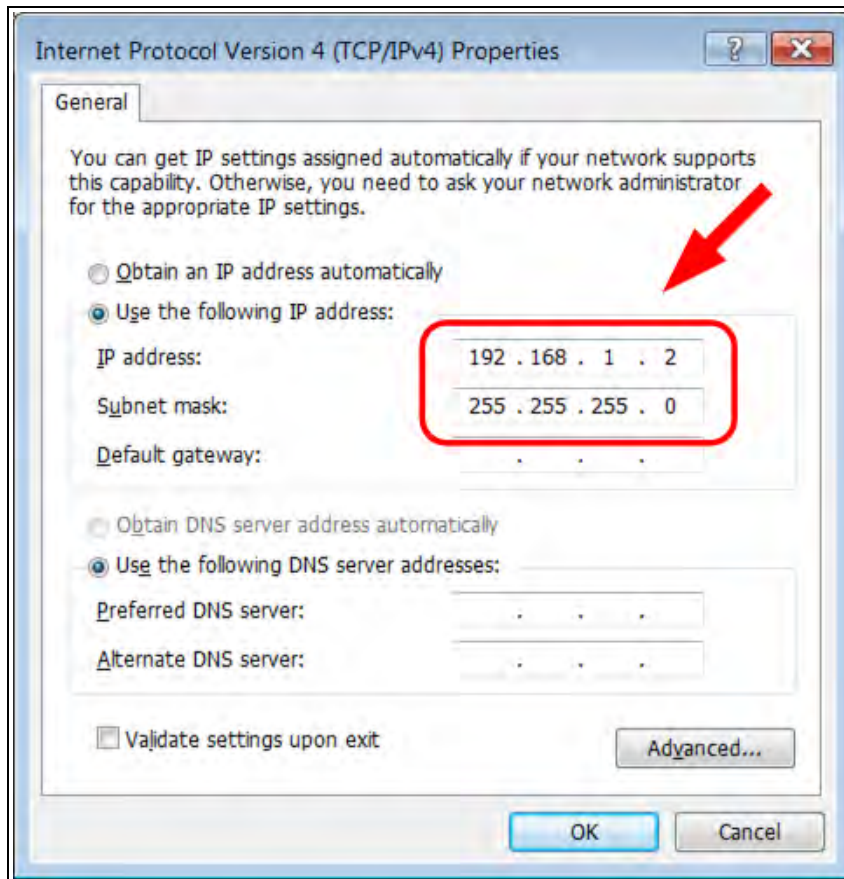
Internet Protocol Version 4 (TCP/IPv4) Properties

?

General

You can get IP settings assigned automatically if your network supports this capability. Otherwise, you need to ask your network administrator for the appropriate IP settings.

Obtain an IP address automatically

Use the following IP address:

IP address: 192 . 168 . 1 . 2

Subnet mask: 255 . 255 . 255 . 0

Default gateway: . . .

Obtain DNS server address automatically

Use the following DNS server addresses:

Preferred DNS server: . . .

Alternate DNS server: . . .

Validate settings upon exit

Advanced...

OK

Cancel